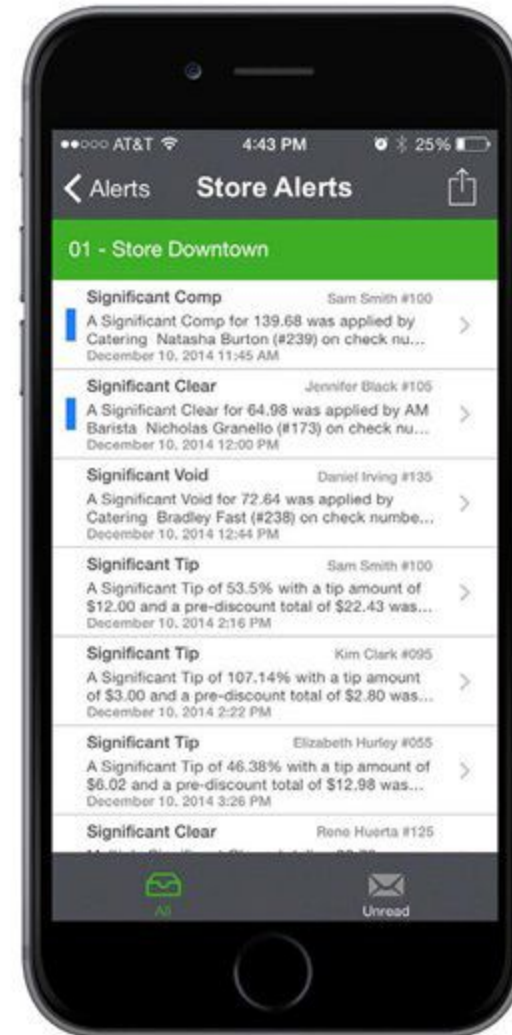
●●○○○ AT&T 4:43 PM 25%

Alerts Store Alerts

01 - Store Downtown

Significant Comp Sam Smith #100
A Significant Comp for 139.68 was applied by Catering Natasha Burton (#239) on check nu...
December 10, 2014 11:45 AM

Significant Clear Jennifer Black #105
A Significant Clear for 64.98 was applied by AM Barista Nicholas Granello (#173) on check nu...
December 10, 2014 12:00 PM

Significant Void Daniel Irving #135
A Significant Void for 72.64 was applied by Catering Bradley Fast (#238) on check numbe...
December 10, 2014 12:44 PM

Significant Tip Sam Smith #100
A Significant Tip of 53.5% with a tip amount of $12.00 and a pre-discount total of $22.43 was...
December 10, 2014 2:16 PM

Significant Tip Kim Clark #095
A Significant Tip of 107.14% with a tip amount of $3.00 and a pre-discount total of $2.80 was...
December 10, 2014 2:22 PM

Significant Tip Elizabeth Hurley #055
A Significant Tip of 46.38% with a tip amount of $6.02 and a pre-discount total of $12.98 was...
December 10, 2014 3:26 PM

Significant Clear Rene Huerta #125
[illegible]

All Unread